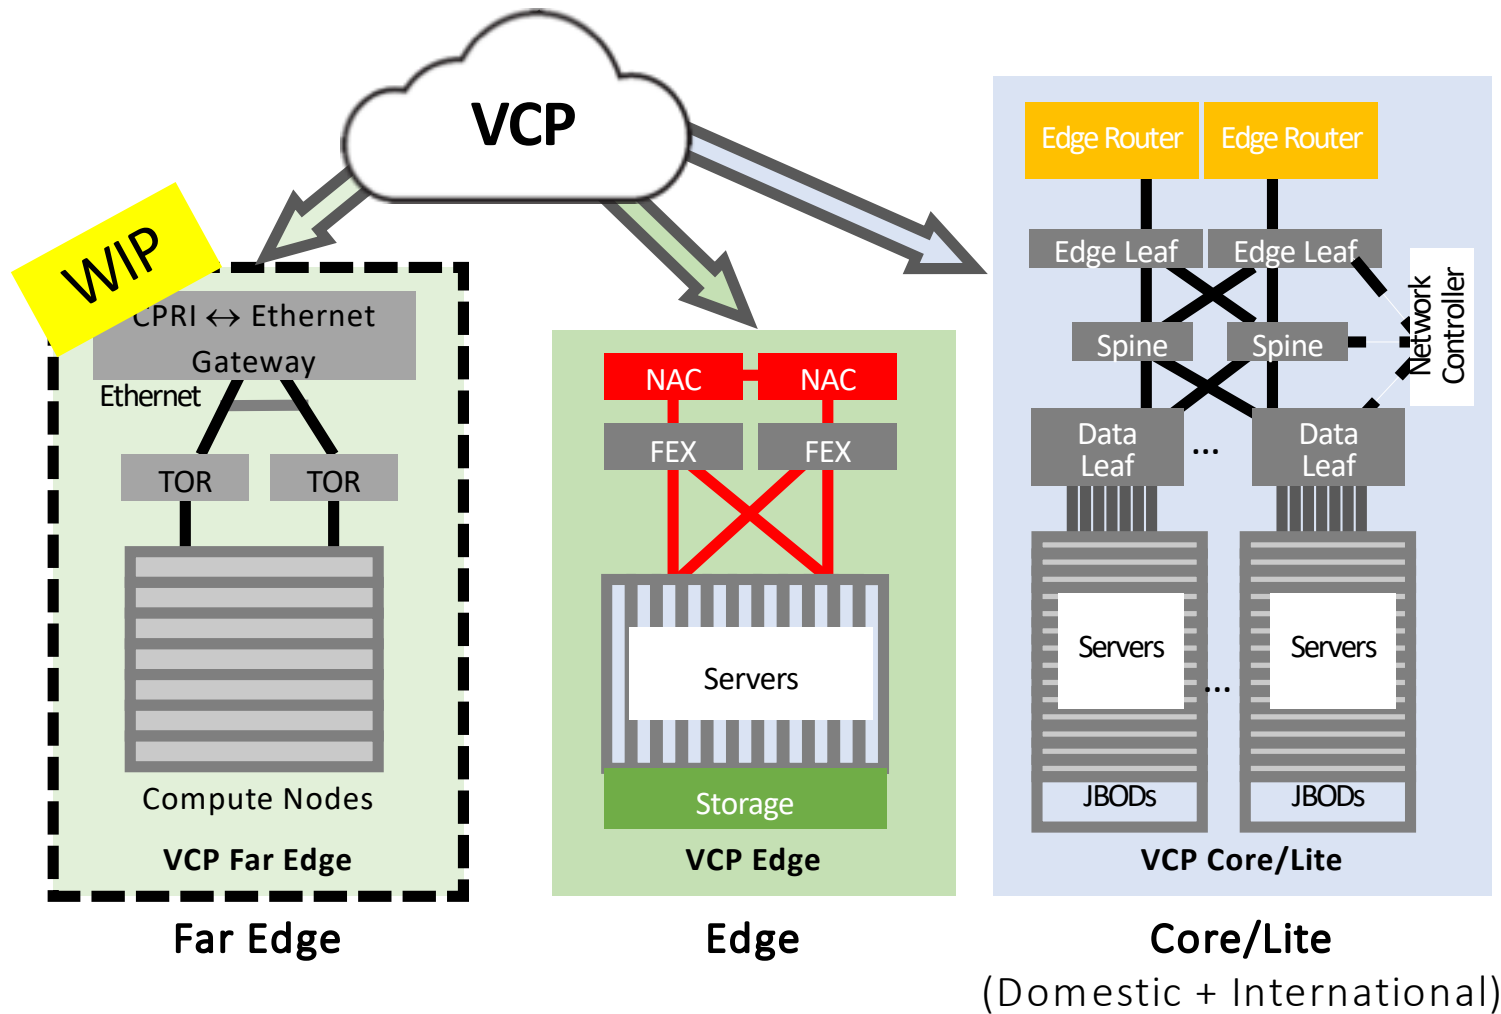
VCP

WIP

CPRI $\leftrightarrow$ Ethernet Gateway

Ethernet

TOR

TOR

Compute Nodes

VCP Far Edge

NAC

NAC

FEX

FEX

Servers

Storage

VCP Edge

Edge Router

Edge Router

Edge Leaf

Edge Leaf

Spine

Spine

Network Controller

Data Leaf

...

Data Leaf

Servers

...

Servers

JBODs

JBODs

VCP Core/Lite

Far Edge

Edge

Core/Lite
(Domestic + International)